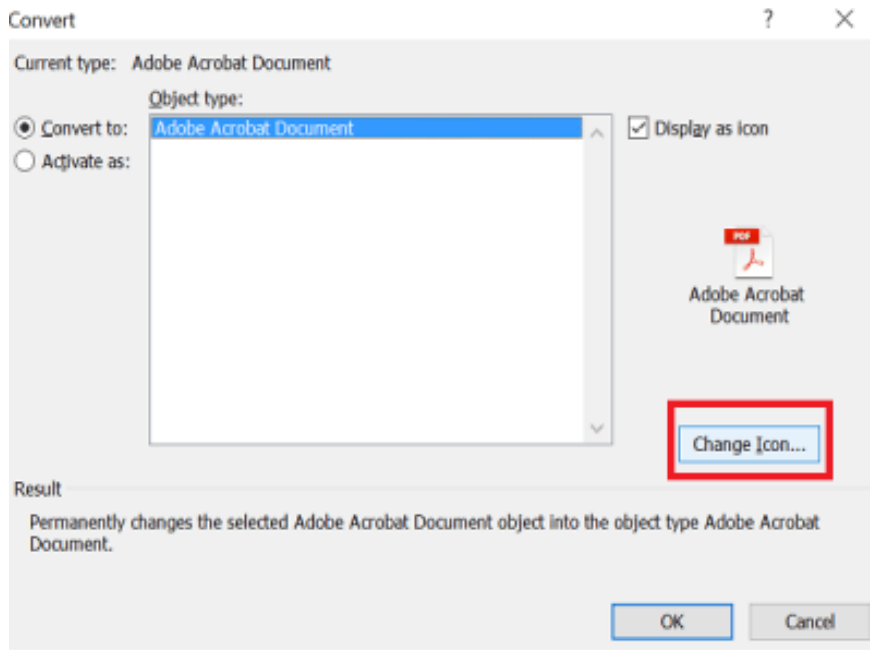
Convert

?

Current type: Adobe Acrobat Document

Object type:

Convert to:

Activate as:

Adobe Acrobat Document

Display as icon

PDF

Adobe Acrobat Document

Change Icon...

Result

Permanently changes the selected Adobe Acrobat Document object into the object type Adobe Acrobat Document.

OK

Cancel